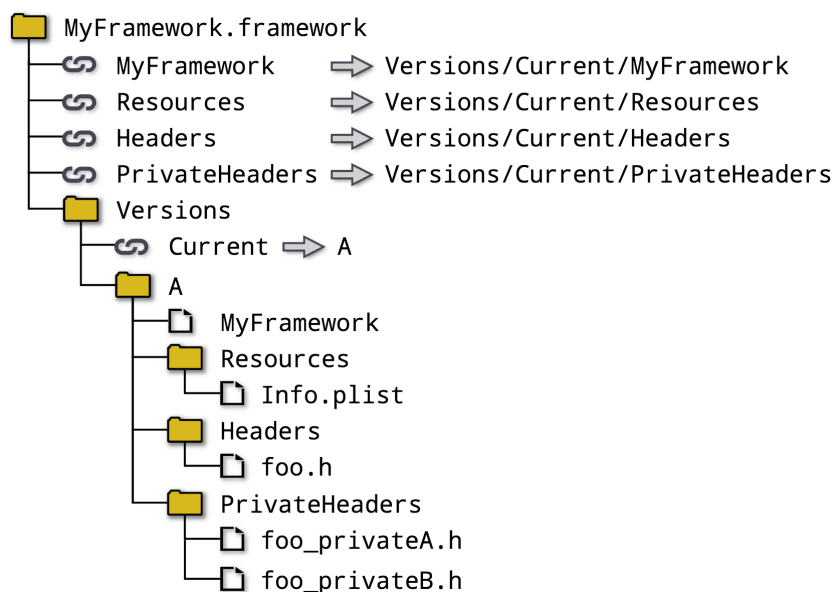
MyFramework.framework
MyFramework Versions/Current/MyFramework
Resources Versions/Current/Resources
Headers Versions/Current/Headers
PrivateHeaders Versions/Current/PrivateHeaders
Versions
Current A
A
MyFramework
Resources
Info.plist
Headers
foo.h
PrivateHeaders
foo_privateA.h
foo_privateB.h